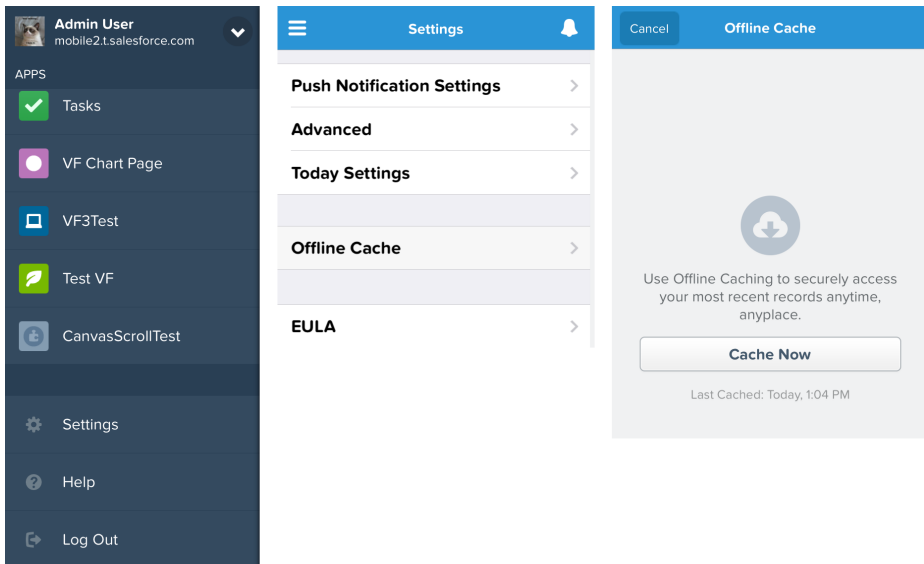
Admin User
mobile2.t.salesforce.com

APPS

Tasks

VF Chart Page

VF3Test

Test VF

CanvasScrollTest

Settings

Help

Log Out

Settings

Push Notification Settings

Advanced

Today Settings

Offline Cache

EULA

Cancel

Offline Cache

Use Offline Caching to securely access your most recent records anytime, anyplace.

Cache Now

Last Cached: Today, 1:04 PM